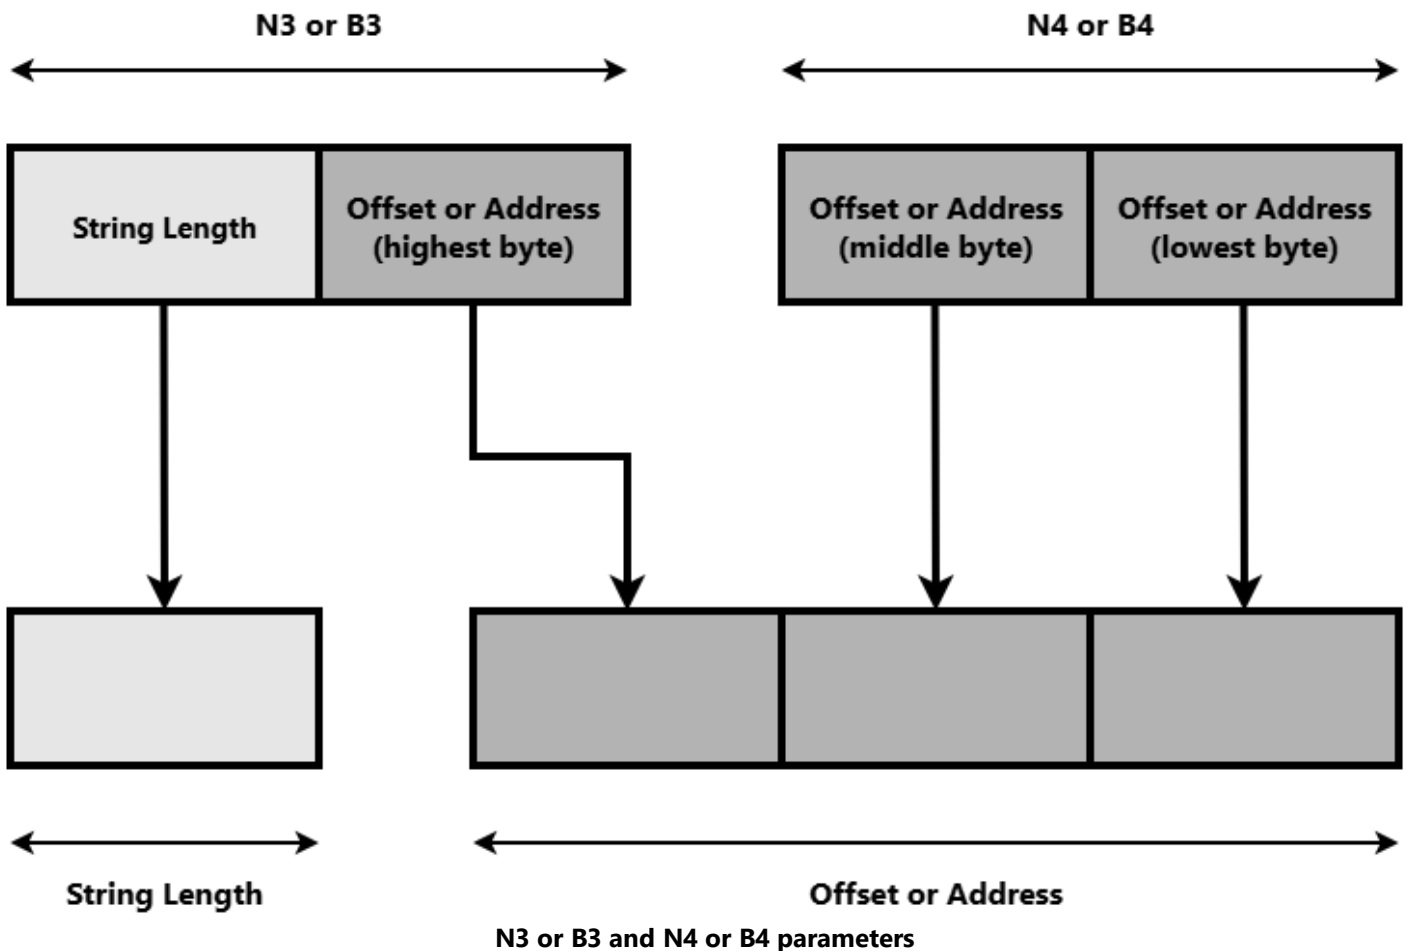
N3 or B3

N4 or B4

String Length

Offset or Address (highest byte)

Offset or Address (middle byte)

Offset or Address (lowest byte)

String Length

Offset or Address

N3 or B3 and N4 or B4 parameters